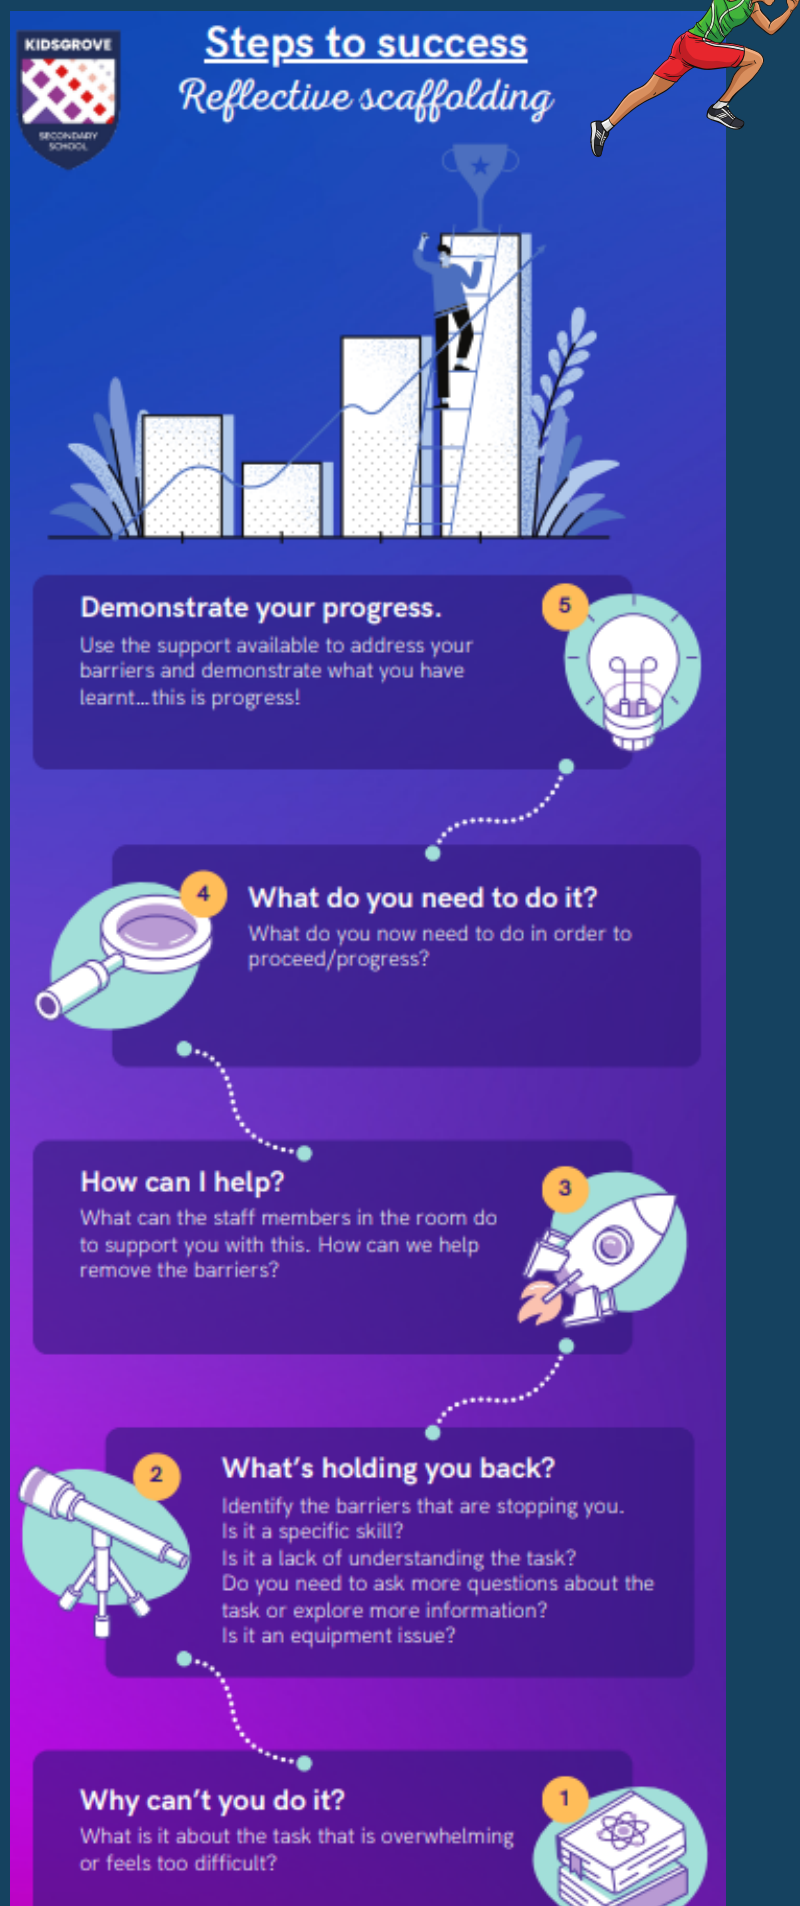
KIDSGROVE

SECONDARY SCHOOL

Steps to success

Reflective scaffolding

Demonstrate your progress.

Use the support available to address your barriers and demonstrate what you have learnt...this is progress!

5

4

What do you need to do it?

What do you now need to do in order to proceed/progress?

How can I help?

What can the staff members in the room do to support you with this. How can we help remove the barriers?

3

2

What's holding you back?

Identify the barriers that are stopping you.
Is it a specific skill?
Is it a lack of understanding the task?
Do you need to ask more questions about the task or explore more information?
Is it an equipment issue?

Why can't you do it?

What is it about the task that is overwhelming or feels too difficult?

1